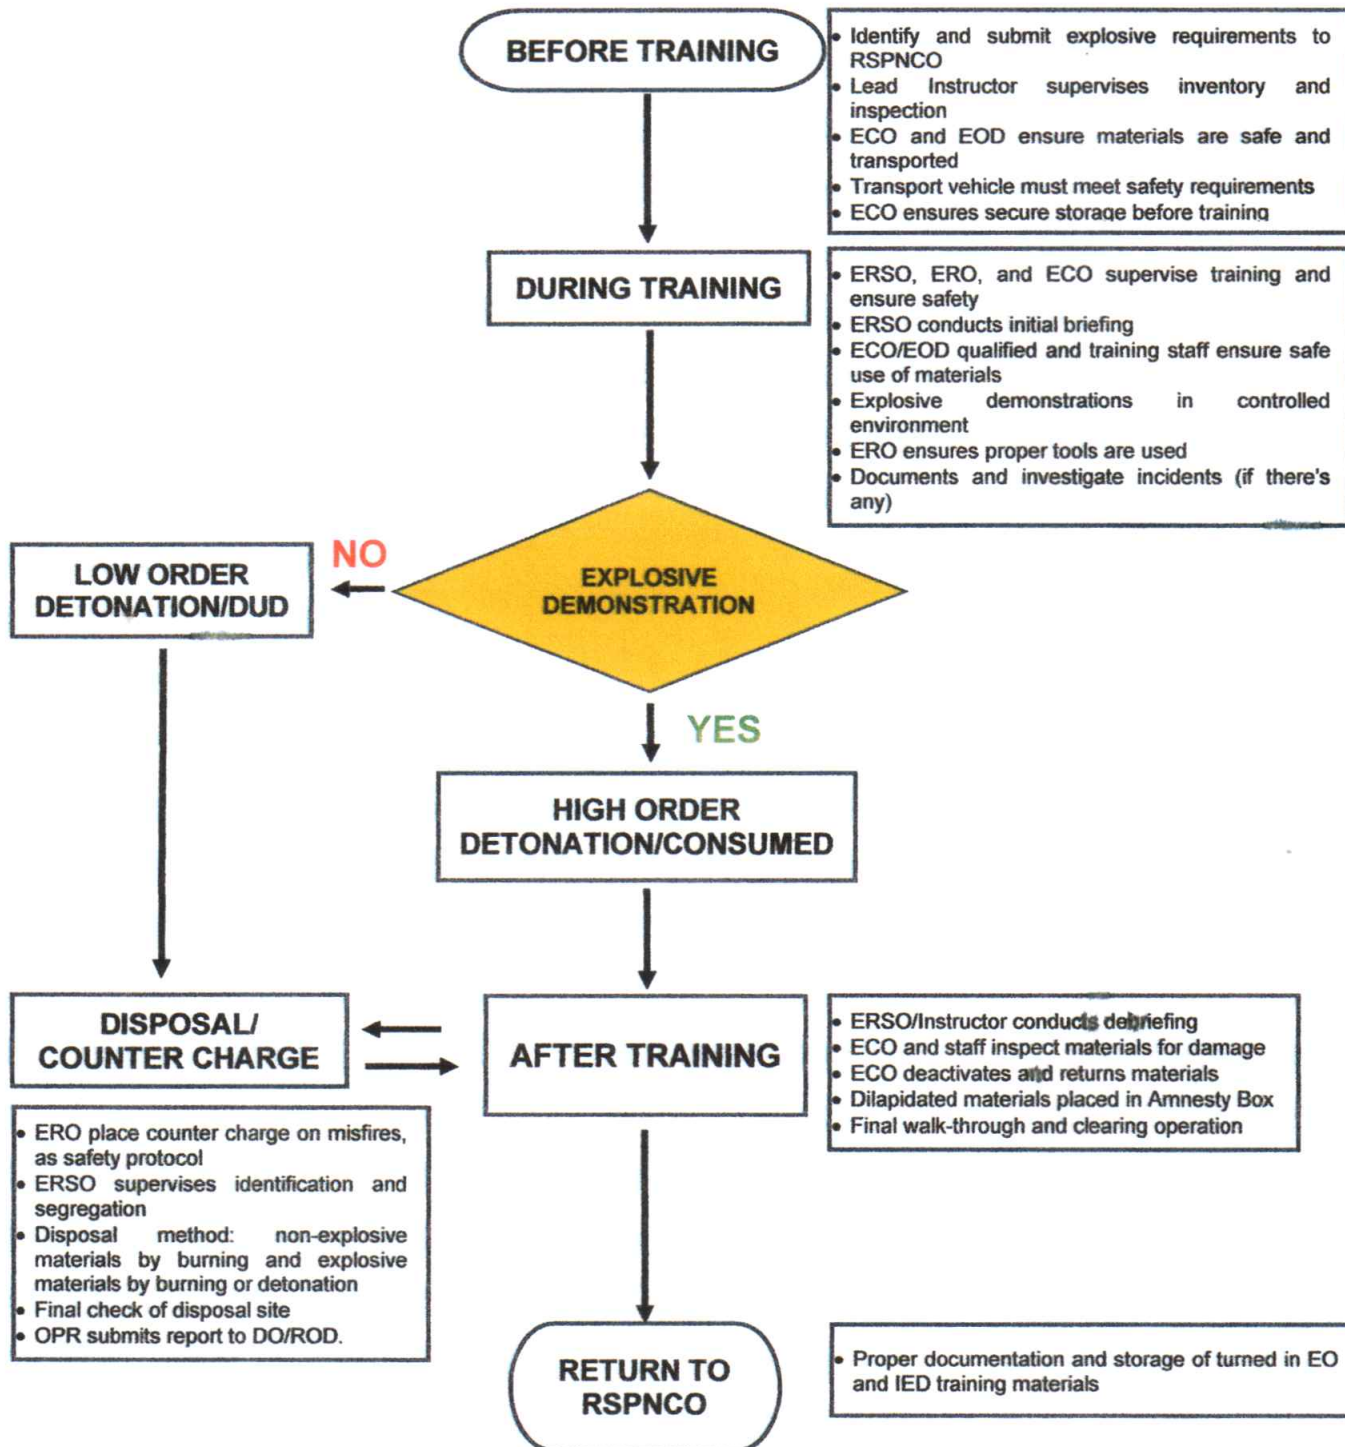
BEFORE TRAINING

- Identify and submit explosive requirements to RSPNCO
- Lead Instructor supervises inventory and inspection
- ECO and EOD ensure materials are safe and transported
- Transport vehicle must meet safety requirements
- ECO ensures secure storage before training

DURING TRAINING

- ERSO, ERO, and ECO supervise training and ensure safety
- ERSO conducts initial briefing
- ECO/EOD qualified and training staff ensure safe use of materials
- Explosive demonstrations in controlled environment
- ERO ensures proper tools are used
- Documents and investigate incidents (if there's any)

EXPLOSIVE DEMONSTRATION

NO

LOW ORDER DETONATION/DUD

YES

HIGH ORDER DETONATION/CONSUMED

DISPOSAL/ COUNTER CHARGE

AFTER TRAINING

- ERSO/Instructor conducts debriefing
- ECO and staff inspect materials for damage
- ECO deactivates and returns materials
- Dilapidated materials placed in Amnesty Box
- Final walk-through and clearing operation

- ERO place counter charge on misfires, as safety protocol
- ERSO supervises identification and segregation
- Disposal method: non-explosive materials by burning and explosive materials by burning or detonation
- Final check of disposal site
- OPR submits report to DO/ROD.

RETURN TO RSPNCO

- Proper documentation and storage of turned in EO and IED training materials